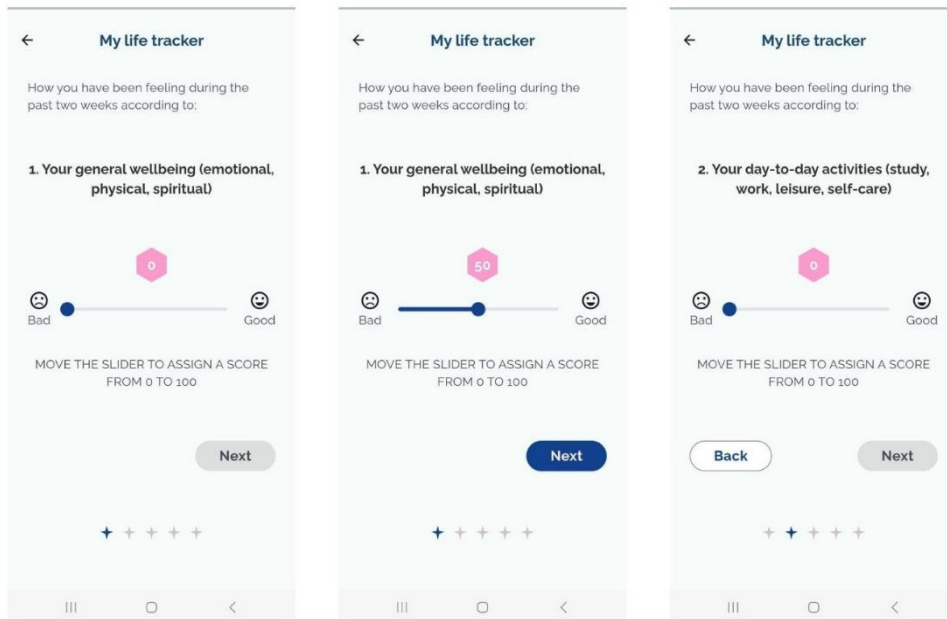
My life tracker

How you have been feeling during the past two weeks according to:

1. Your general wellbeing (emotional, physical, spiritual)

0

Bad

Good

MOVE THE SLIDER TO ASSIGN A SCORE FROM 0 TO 100

Next

My life tracker

How you have been feeling during the past two weeks according to:

1. Your general wellbeing (emotional, physical, spiritual)

50

Bad

Good

MOVE THE SLIDER TO ASSIGN A SCORE FROM 0 TO 100

Next

My life tracker

How you have been feeling during the past two weeks according to:

2. Your day-to-day activities (study, work, leisure, self-care)

0

Bad

Good

MOVE THE SLIDER TO ASSIGN A SCORE FROM 0 TO 100

Back

Next